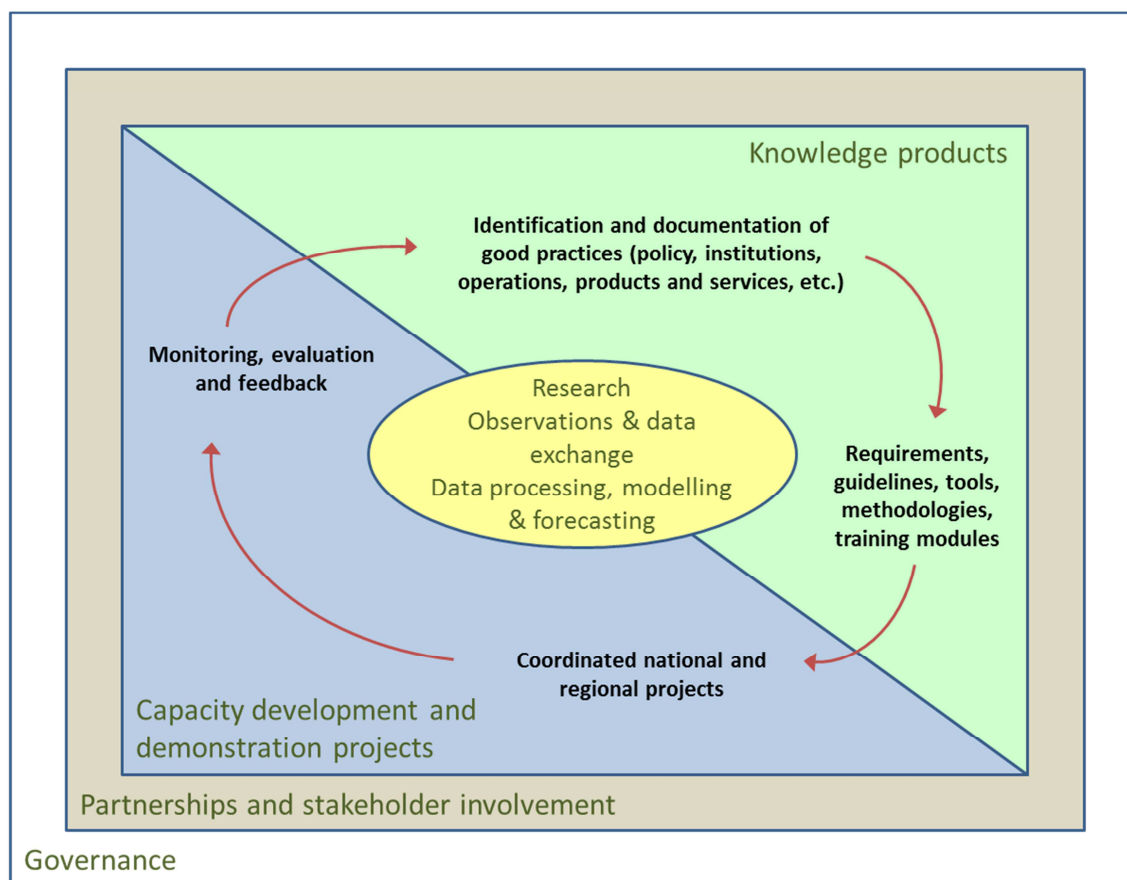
Knowledge products

Identification and documentation of good practices (policy, institutions, operations, products and services, etc.)

Monitoring, evaluation and feedback

Research
Observations & data exchange
Data processing, modelling & forecasting

Requirements, guidelines, tools, methodologies, training modules

Coordinated national and regional projects

Capacity development and demonstration projects

Partnerships and stakeholder involvement

Governance